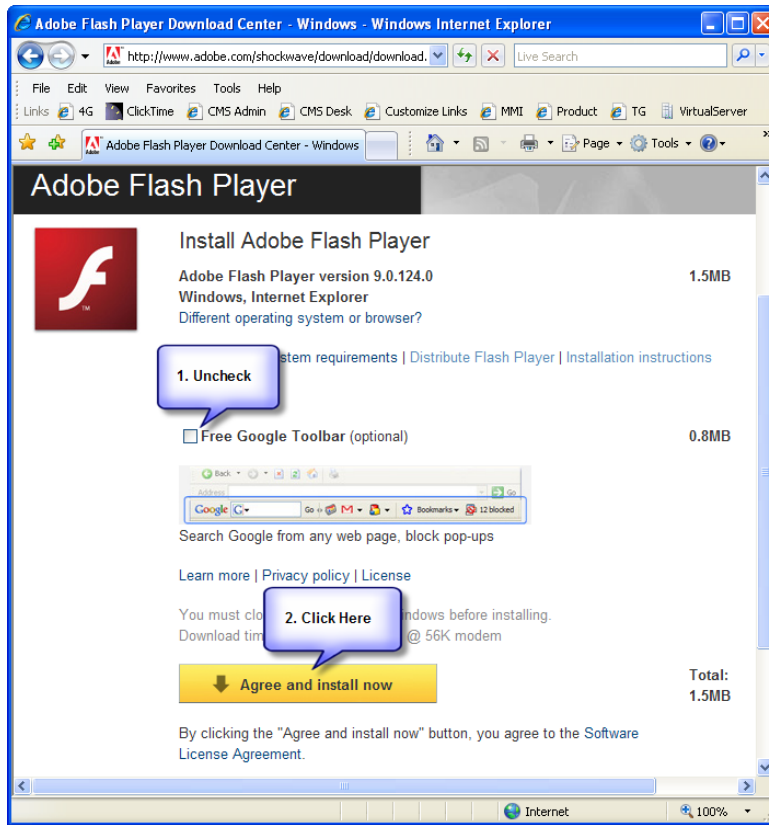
Adobe Flash Player Download Center - Windows - Windows Internet Explorer

http://www.adobe.com/shockwave/download/download.

Live Search

File Edit View Favorites Tools Help

Links 4G ClickTime CMS Admin CMS Desk Customize Links MMI Product TG VirtualServer

Adobe Flash Player Download Center - Windows

Page Tools

Adobe Flash Player

Install Adobe Flash Player

Adobe Flash Player version 9.0.124.0 1.5MB
Windows, Internet Explorer
Different operating system or browser?

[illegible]stem requirements | Distribute Flash Player | Installation instructions

1. Uncheck

Free Google Toolbar (optional) 0.8MB

Back Address Go Google G Go Bookmarks 12 blocked

Search Google from any web page, block pop-ups

Learn more | Privacy policy | License

You must clo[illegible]ndows before installing.
Download tim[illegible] @ 56K modem

2. Click Here

Agree and install now

Total:
1.5MB

By clicking the "Agree and install now" button, you agree to the Software License Agreement.

Internet 100%